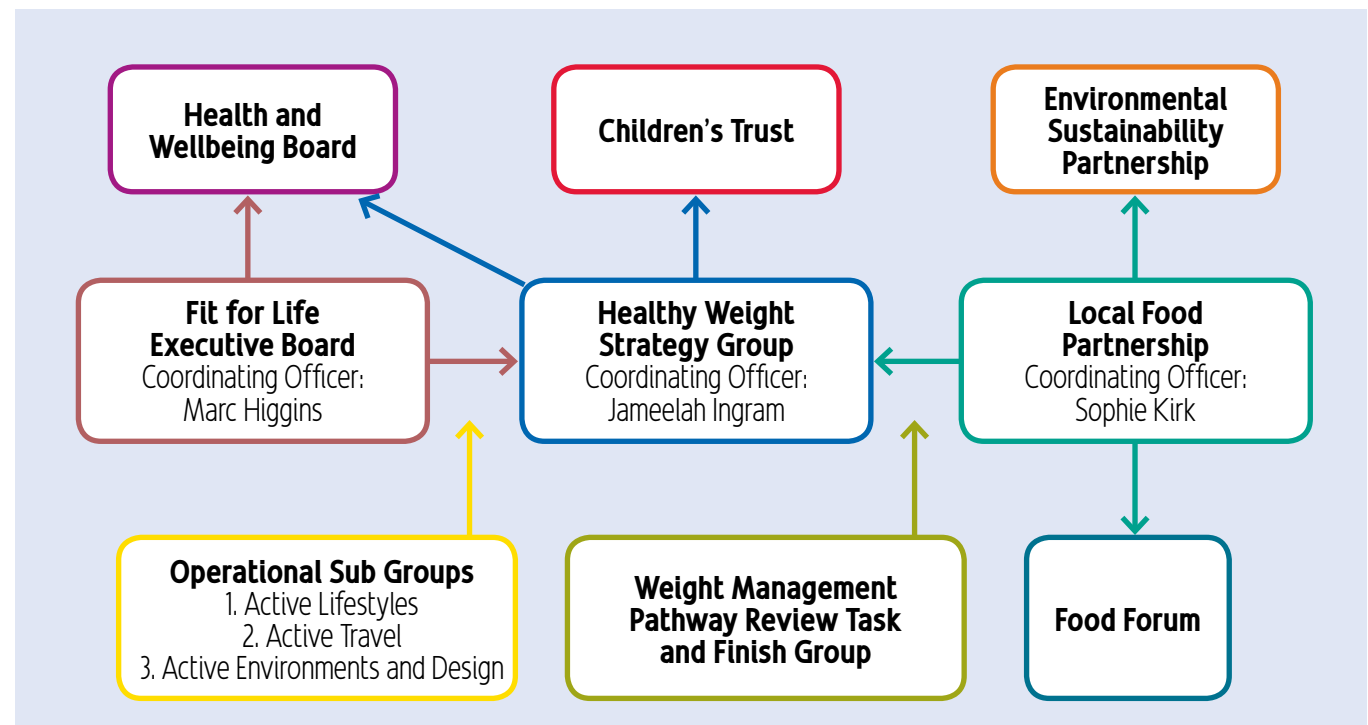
Health and Wellbeing Board

Children's Trust

Environmental Sustainability Partnership

Fit for Life Executive Board
Coordinating Officer: Marc Higgins

Healthy Weight Strategy Group
Coordinating Officer: Jameelah Ingram

Local Food Partnership
Coordinating Officer: Sophie Kirk

Operational Sub Groups
1. Active Lifestyles
2. Active Travel
3. Active Environments and Design

Weight Management Pathway Review Task and Finish Group

Food Forum